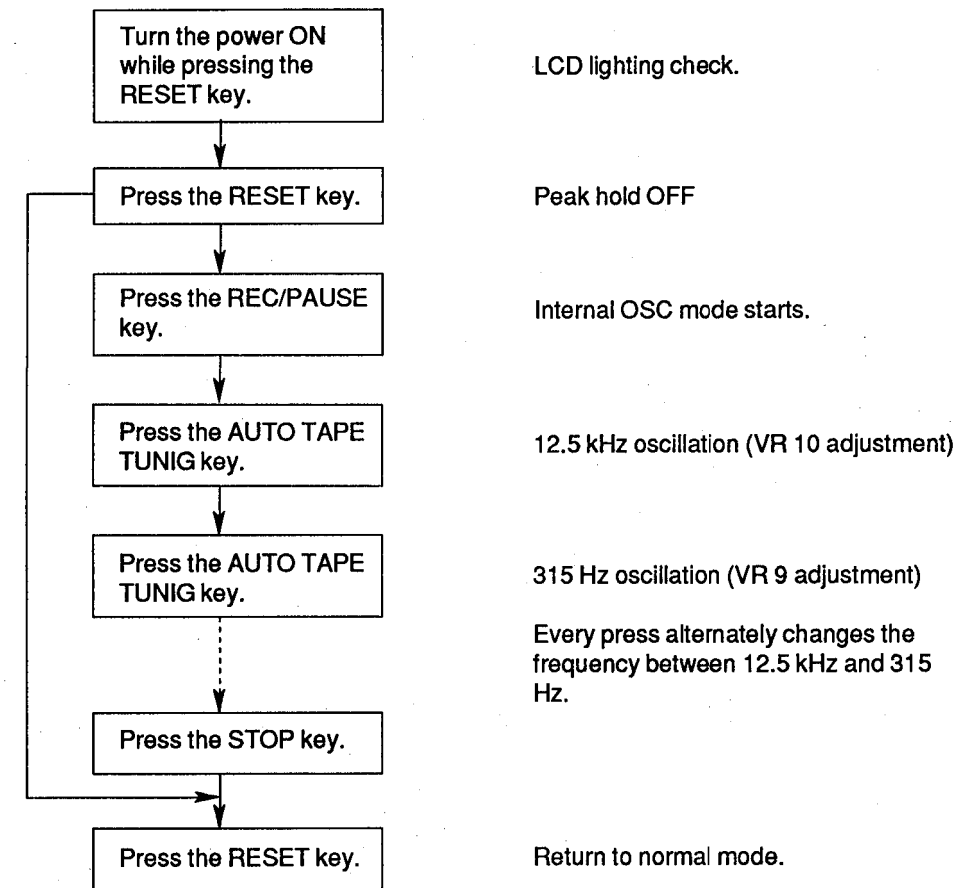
Turn the power ON while pressing the RESET key.

LCD lighting check.

Press the RESET key.

Peak hold OFF

Press the REC/PAUSE key.

Internal OSC mode starts.

Press the AUTO TAPE TUNIG key.

12.5 kHz oscillation (VR 10 adjustment)

Press the AUTO TAPE TUNIG key.

315 Hz oscillation (VR 9 adjustment)

Every press alternately changes the frequency between 12.5 kHz and 315 Hz.

Press the STOP key.

Press the RESET key.

Return to normal mode.